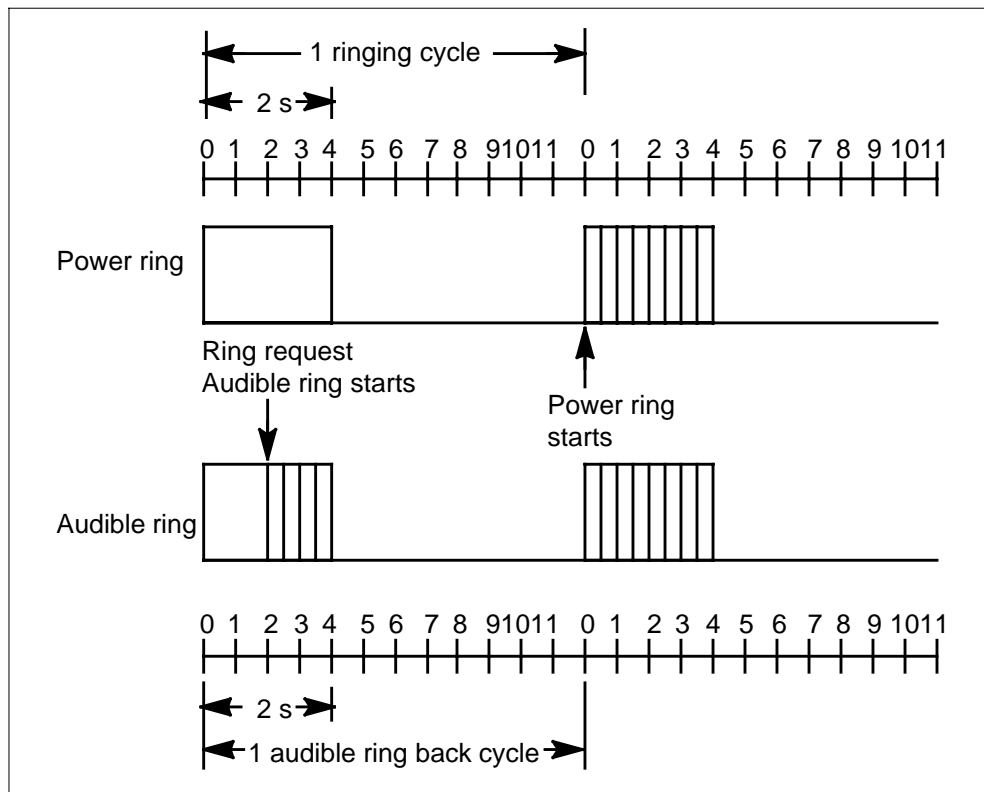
1 ringing cycle

2 s

0 1 2 3 4 5 6 7 8 9 10 11 0 1 2 3 4 5 6 7 8 9 10 11

Power ring

Ring request
Audible ring starts

Power ring starts

Audible ring

0 1 2 3 4 5 6 7 8 9 10 11 0 1 2 3 4 5 6 7 8 9 10 11

2 s

1 audible ring back cycle